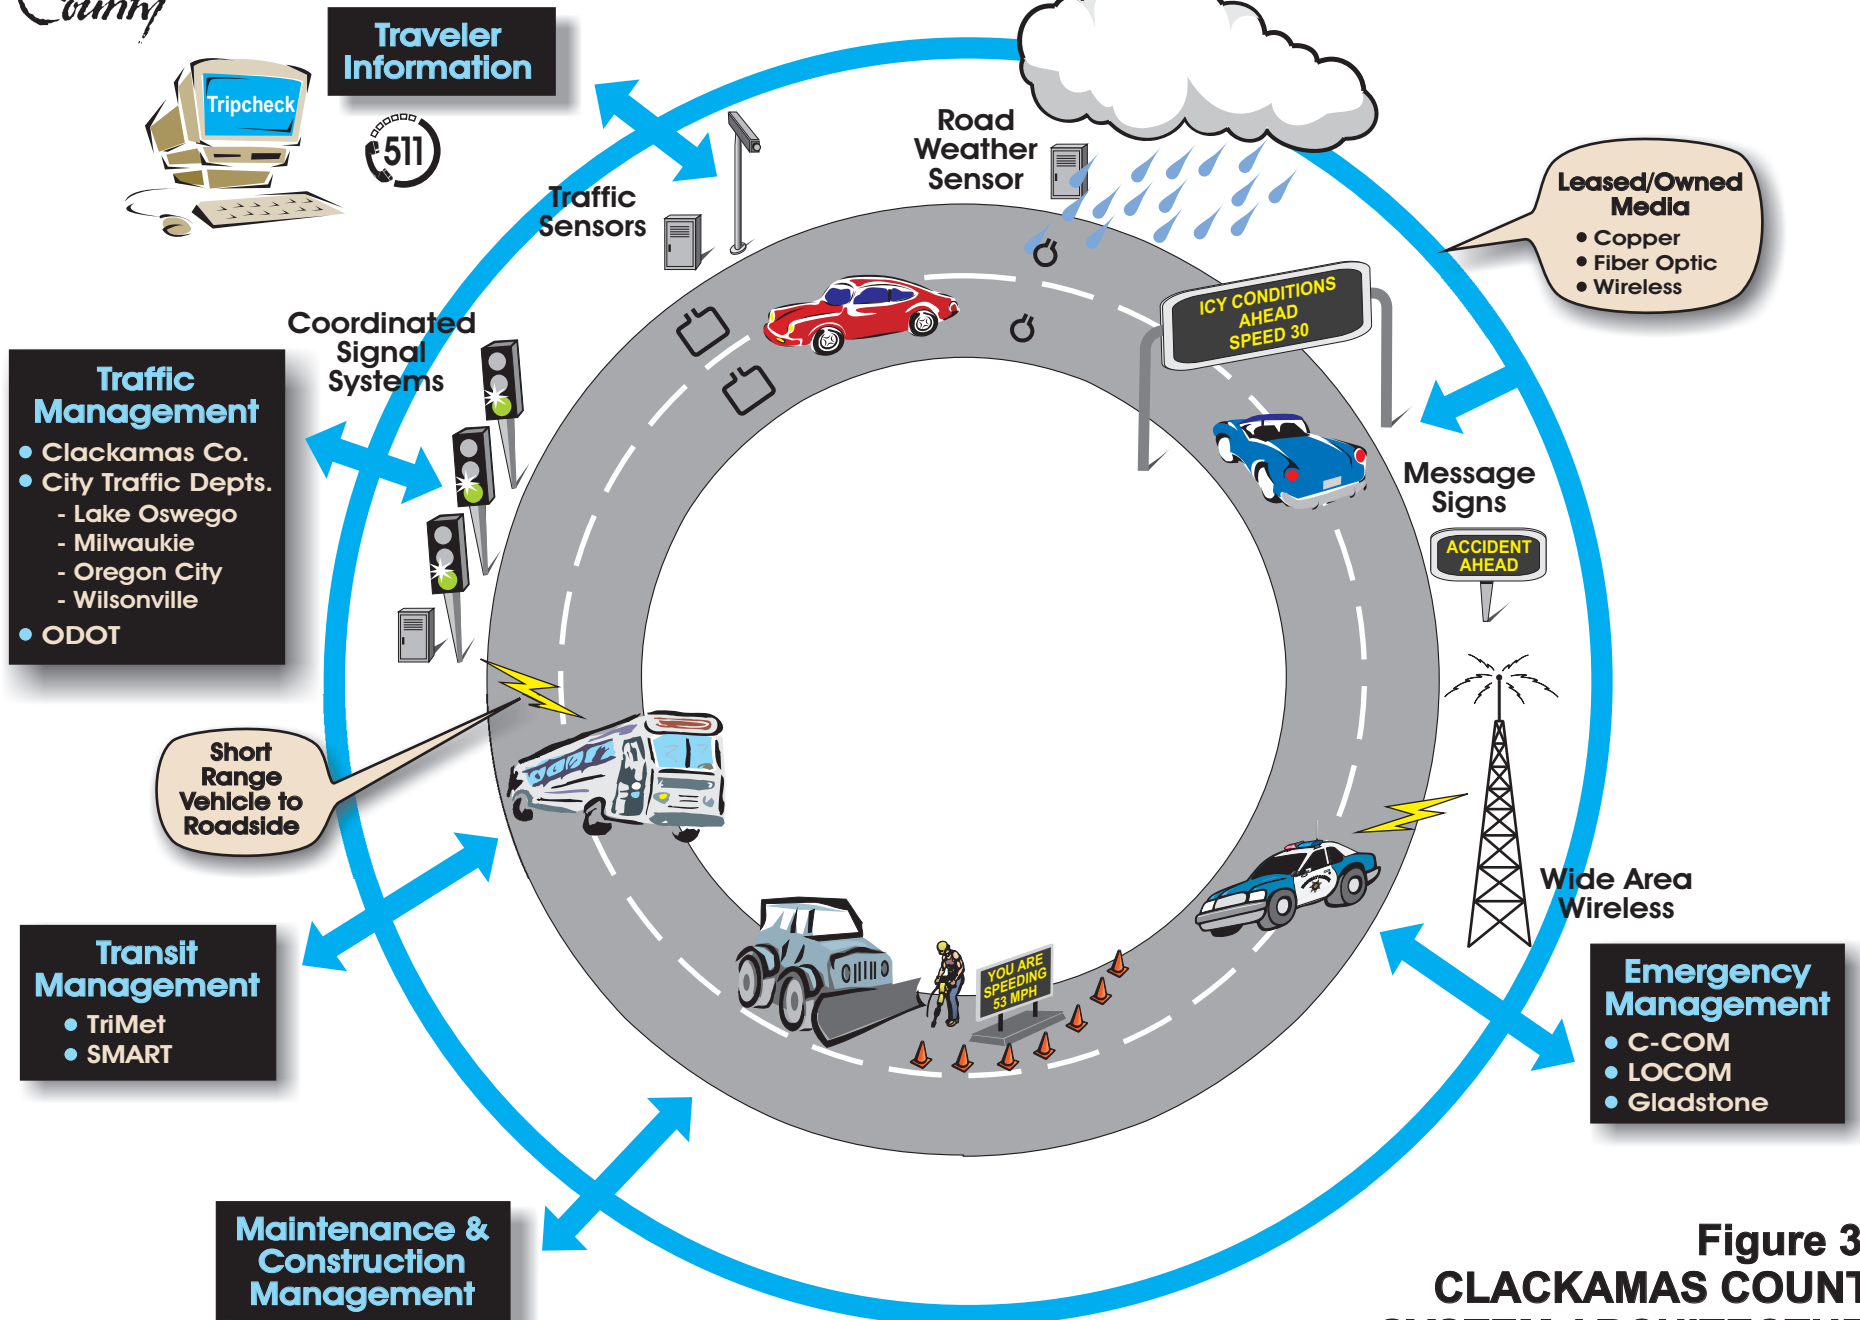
County

Traveler Information

Tripcheck

511

Traffic Sensors

Road Weather Sensor

Leased/Owned Media
• Copper
• Fiber Optic
• Wireless

Coordinated Signal Systems

ICY CONDITIONS AHEAD SPEED 30

Traffic Management
• Clackamas Co.
• City Traffic Depts.
- Lake Oswego
- Milwaukie
- Oregon City
- Wilsonville
• ODOT

Message Signs

ACCIDENT AHEAD

Short Range Vehicle to Roadside

Wide Area Wireless

YOU ARE SPEEDING 53 MPH

Transit Management
• TriMet
• SMART

Emergency Management
• C-COM
• LOCOM
• Gladstone

Maintenance & Construction Management

Figure 3
CLACKAMAS COUNT